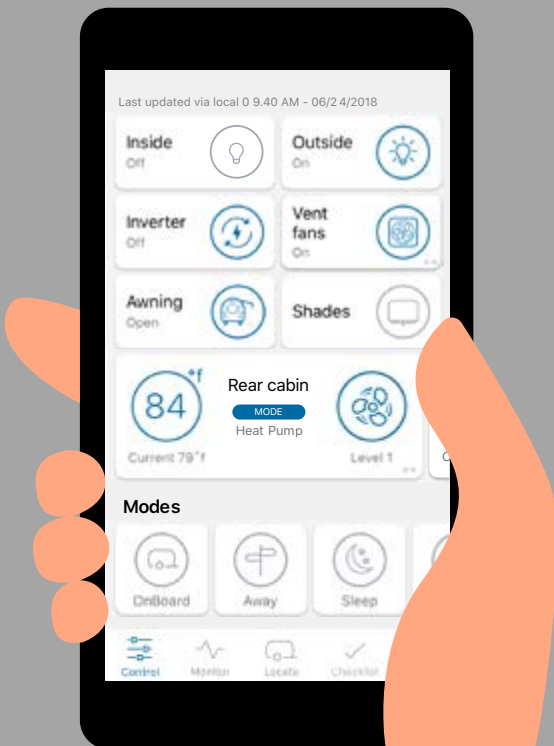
Last updated via local 0 9.40 AM - 06/2 4/2018

Inside
Off

Outside
On

Inverter
Off

Vent fans
On

Awning
Open

Shades

84 °f
Current 79°f

Rear cabin
MODE
Heat Pump

Level 1

Modes

OnBoard

Away

Sleep

Control

Monitor

Locate

Checklist